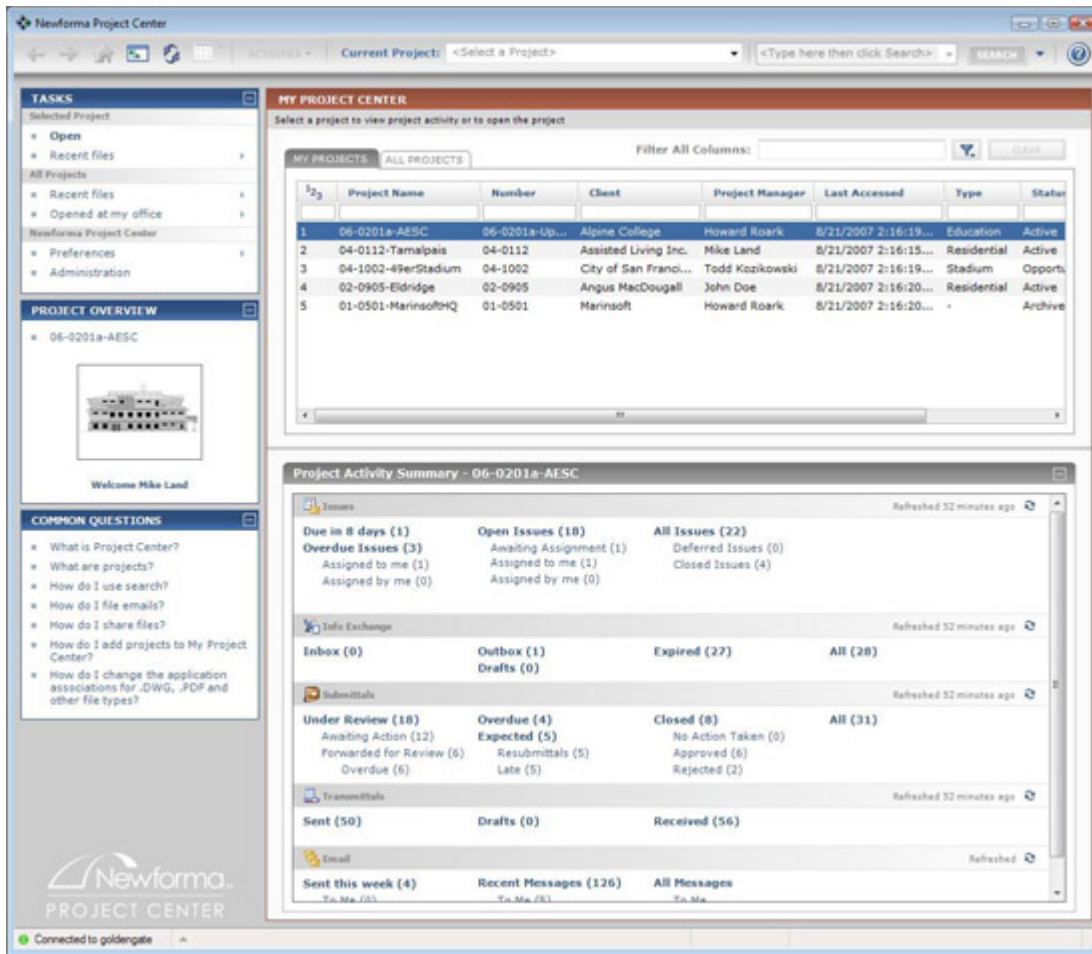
Newforma Project Center

ACTIVITIES ▾ Current Project: <Select a Project> <Type here then click Search> SEARCH

TASKS
Selected Project
Open
Recent files
All Projects
Recent files
Opened at my office
Newforma Project Center
Preferences
Administration

PROJECT OVERVIEW
06-0201a-AESC
Welcome Mike Land

COMMON QUESTIONS
What is Project Center?
What are projects?
How do I use search?
How do I file emails?
How do I share files?
How do I add projects to My Project Center?
How do I change the application associations for .DWG, .PDF and other file types?

Newforma.
PROJECT CENTER

MY PROJECT CENTER
Select a project to view project activity or to open the project

MY PROJECTS ALL PROJECTS
Filter All Columns: CLEAR

| $^1 2_3$ | Project Name | Number | Client | Project Manager | Last Accessed | Type | Status |
|---|---|---|---|---|---|---|---|
| 1 | 06-0201a-AESC | 06-0201a-Up... | Alpine College | Howard Roark | 8/21/2007 2:16:19... | Education | Active |
| 2 | 04-0112-Tamalpais | 04-0112 | Assisted Living Inc. | Mike Land | 8/21/2007 2:16:15... | Residential | Active |
| 3 | 04-1002-49erStadium | 04-1002 | City of San Franci... | Todd Kozikowski | 8/21/2007 2:16:19... | Stadium | Opportu |
| 4 | 02-0905-Eldridge | 02-0905 | Angus MacDougall | John Doe | 8/21/2007 2:16:20... | Residential | Active |
| 5 | 01-0501-MarinsoftHQ | 01-0501 | Marinsoft | Howard Roark | 8/21/2007 2:16:20... | - | Archive |

Project Activity Summary - 06-0201a-AESC

Issues Refreshed 52 minutes ago
Due in 8 days (1)
Overdue Issues (3)
Assigned to me (1)
Assigned by me (0)
Open Issues (18)
Awaiting Assignment (1)
Assigned to me (1)
Assigned by me (0)
All Issues (22)
Deferred Issues (0)
Closed Issues (4)

Info Exchange Refreshed 52 minutes ago
Inbox (0)
Outbox (1)
Drafts (0)
Expired (27)
All (28)

Submittals Refreshed 52 minutes ago
Under Review (18)
Awaiting Action (12)
Forwarded for Review (6)
Overdue (6)
Overdue (4)
Expected (5)
Resubmittals (5)
Late (5)
Closed (8)
No Action Taken (0)
Approved (6)
Rejected (2)
All (31)

Transmittals Refreshed 52 minutes ago
Sent (50)
Drafts (0)
Received (56)

Email Refreshed
Sent this week (4)
Recent Messages (126)
All Messages

Connected to goldengate